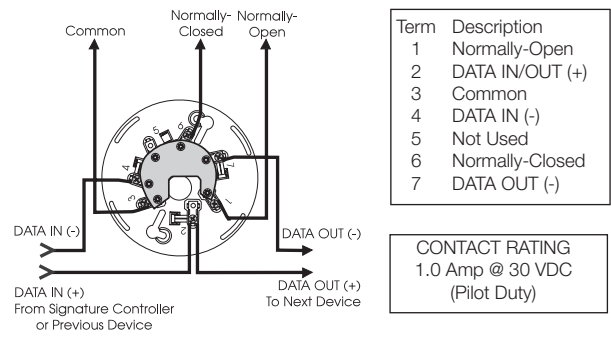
Common

Normally-Closed

Normally-Open

5

6

4

3

2

1

7

DATA IN (-)

DATA IN (+)
From Signature Controller
or Previous Device

DATA OUT (-)

DATA OUT (+)
To Next Device

| Term | Description |
|---|---|
| 1 | Normally-Open |
| 2 | DATA IN/OUT (+) |
| 3 | Common |
| 4 | DATA IN (-) |
| 5 | Not Used |
| 6 | Normally-Closed |
| 7 | DATA OUT (-) |

CONTACT RATING
1.0 Amp @ 30 VDC
(Pilot Duty)